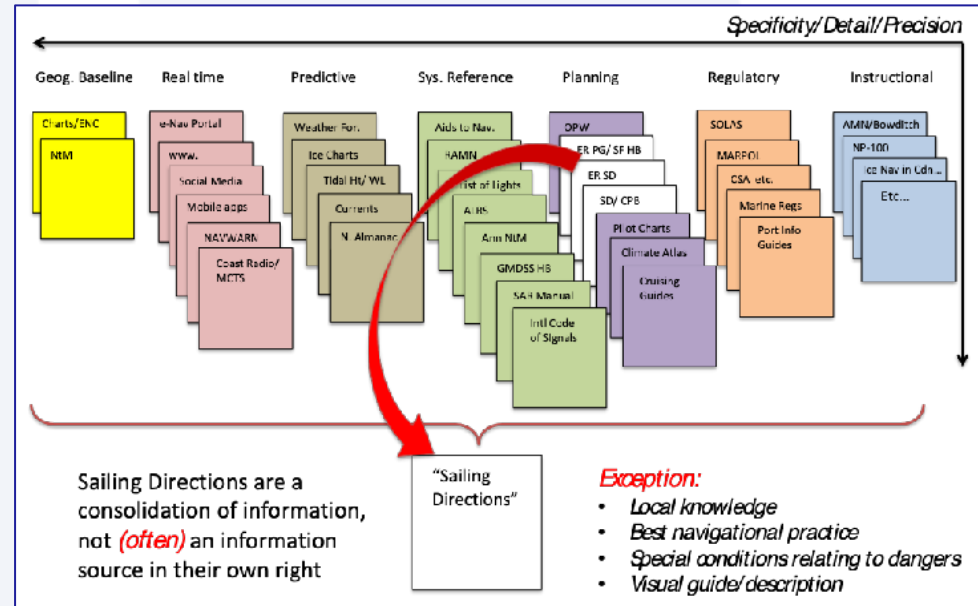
Specificity/Detail/Precision

Geog. Baseline

Charts/ENC

NtM

Real time

e-Nav Portal

www.

Social Media

Mobile apps

NAVWARN

Coast Radio/ MCTS

Predictive

Weather For.

Ice Charts

Tidal Ht/ WL

Currents

N. Almanac

Sys. Reference

Aids to Nav.

RAMN

List of Lights

ATBS

Ann NtM

GMDSS HB

SAR Manual

Intl Code of Signals

Planning

OPW

ER PG/ SF HB

ER SD

SD/ CPB

Pilot Charts

Climate Atlas

Cruising Guides

Regulatory

SOLAS

MARPOL

CSA, etc.

Marine Regs

Port Info Guides

Instructional

AMN/Bowditch

NP-100

Ice Nav in Cdn

Etc...

Sailing Directions are a consolidation of information, not (often) an information source in their own right

"Sailing Directions"

Exception:
• Local knowledge
• Best navigational practice
• Special conditions relating to dangers
• Visual guide/description